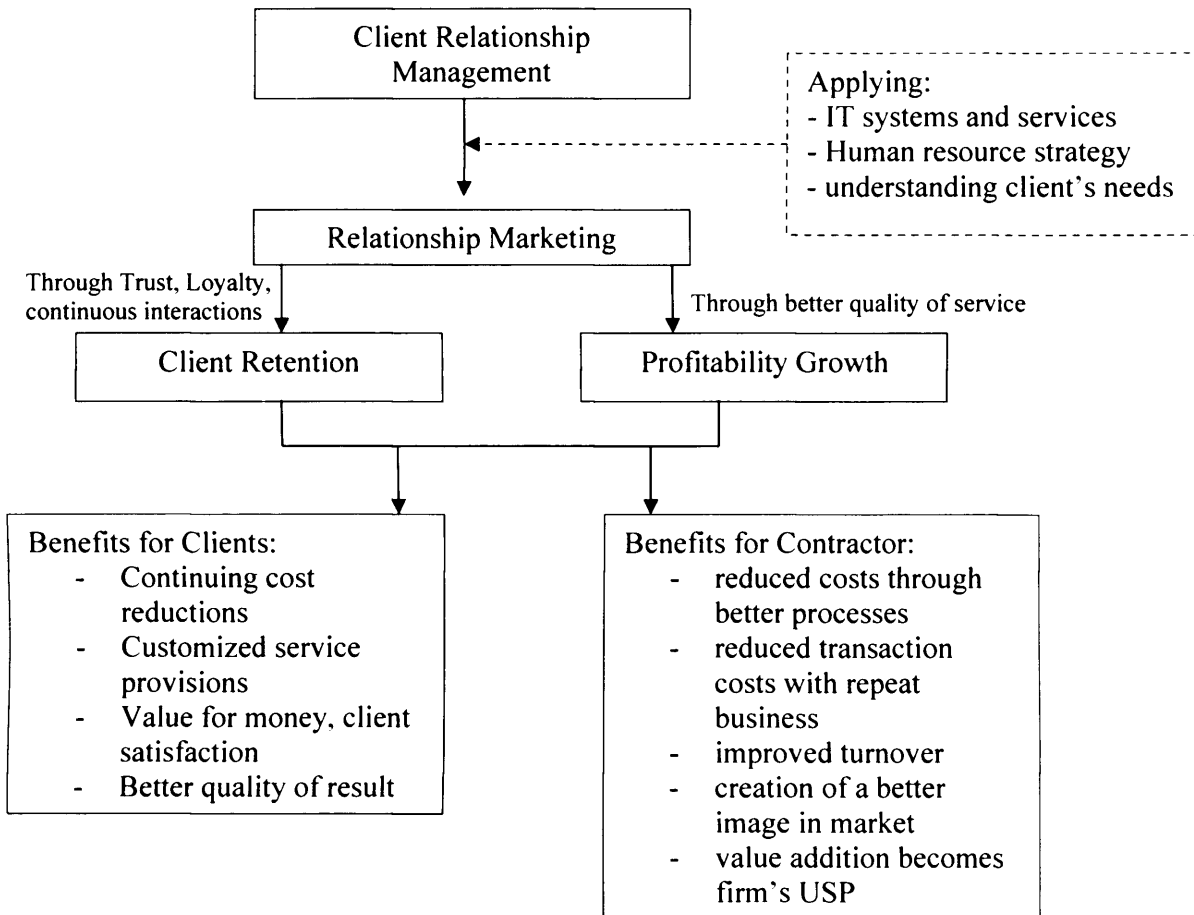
Client Relationship Management

Applying:
- IT systems and services
- Human resource strategy
- understanding client's needs

Relationship Marketing

Through Trust, Loyalty, continuous interactions

Through better quality of service

Client Retention

Profitability Growth

Benefits for Clients:
- Continuing cost reductions
- Customized service provisions
- Value for money, client satisfaction
- Better quality of result

Benefits for Contractor:
- reduced costs through better processes
- reduced transaction costs with repeat business
- improved turnover
- creation of a better image in market
- value addition becomes firm's USP